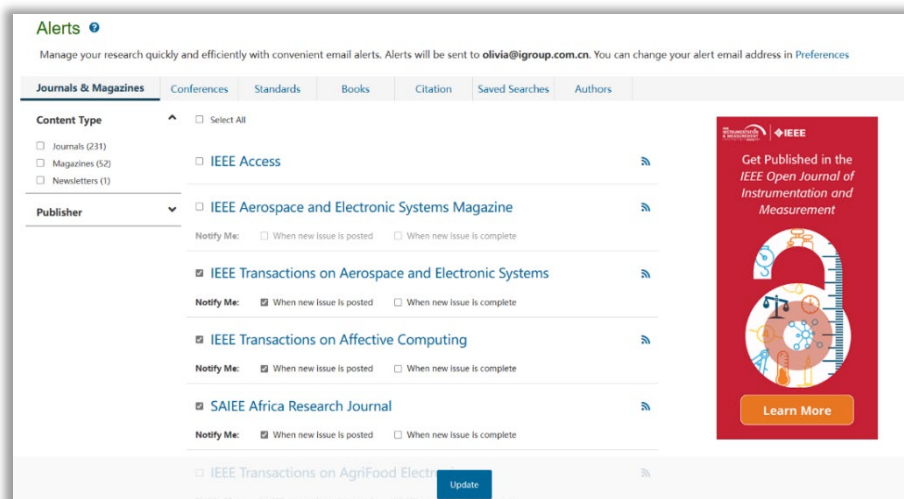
Alerts

Manage your research quickly and efficiently with convenient email alerts. Alerts will be sent to olivia@igroup.com.cn. You can change your alert email address in Preferences

Journals & Magazines | Conferences | Standards | Books | Citation | Saved Searches | Authors

Content Type

Journals (231)
Magazines (52)
Newsletters (1)

Publisher

Select All

IEEE Access

IEEE Aerospace and Electronic Systems Magazine

Notify Me: When new issue is posted When new issue is complete

IEEE Transactions on Aerospace and Electronic Systems

Notify Me: When new issue is posted When new issue is complete

IEEE Transactions on Affective Computing

Notify Me: When new issue is posted When new issue is complete

SAIEE Africa Research Journal

Notify Me: When new issue is posted When new issue is complete

IEEE Transactions on AgriFood Electr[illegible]

Update

IEEE

Get Published in the IEEE Open Journal of Instrumentation and Measurement

Learn More